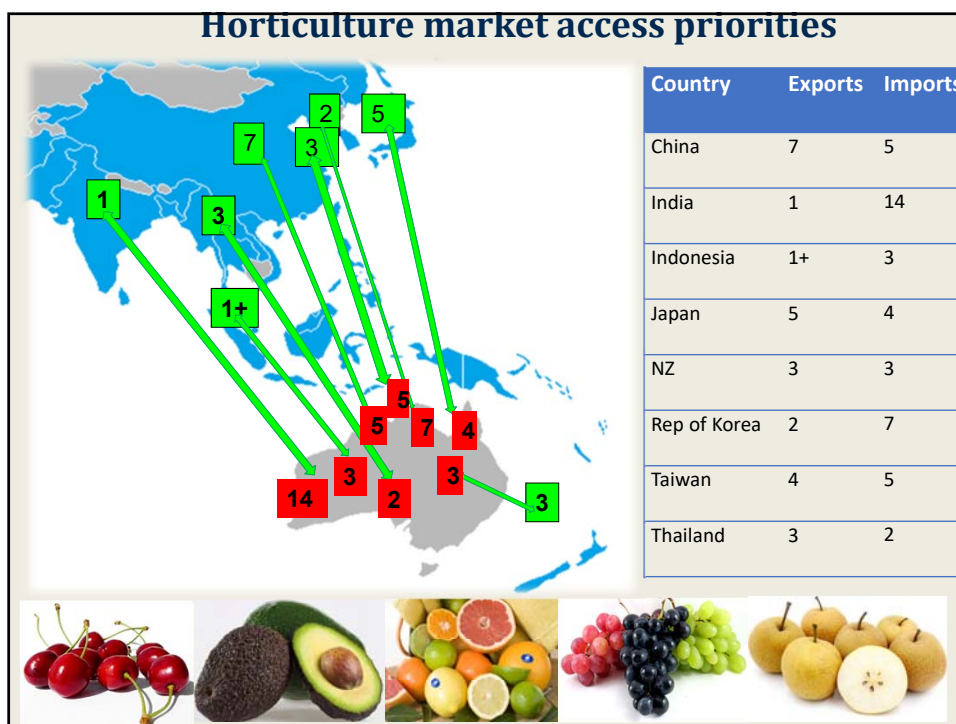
Horticulture market access priorities

1
3
1+
7
3
2
5
5
5
7
4
3
3
14
2
3

| Country | Exports | Imports |
|---|---|---|
| China | 7 | 5 |
| India | 1 | 14 |
| Indonesia | 1+ | 3 |
| Japan | 5 | 4 |
| NZ | 3 | 3 |
| Rep of Korea | 2 | 7 |
| Taiwan | 4 | 5 |
| Thailand | 3 | 2 |